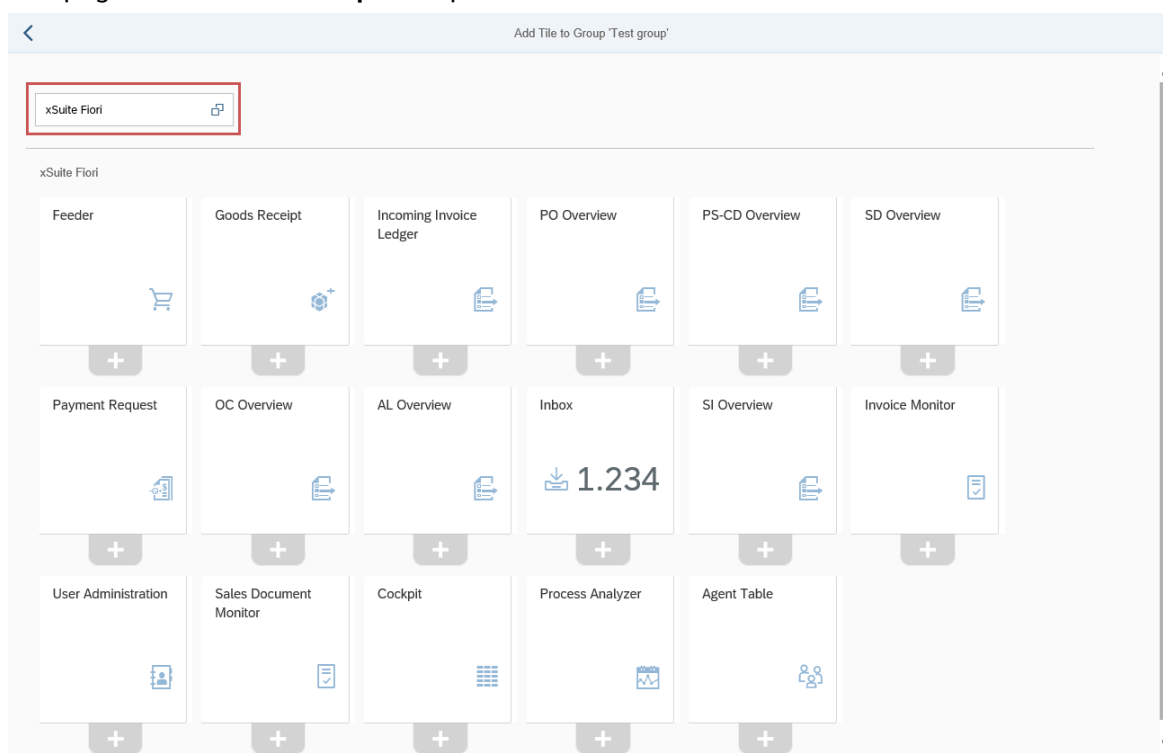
Add Tile to Group 'Test group'

xSuite Fiori

xSuite Fiori

Feeder

Goods Receipt

Incoming Invoice Ledger

PO Overview

PS-CD Overview

SD Overview

Payment Request

OC Overview

AL Overview

Inbox

1.234

SI Overview

Invoice Monitor

User Administration

Sales Document Monitor

Cockpit

Process Analyzer

Agent Table